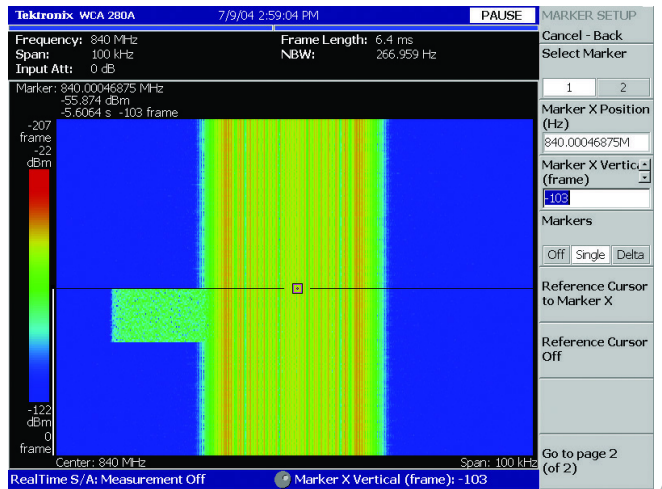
Tektronix WCA 280A 7/9/04 2:59:04 PM PAUSE

MARKER SETUP

Frequency: 840 MHz
Span: 100 kHz
Input Att: 0 dB

Frame Length: 6.4 ms
NBW: 266.959 Hz

Marker: 840.00046875 MHz
-55.874 dBm
-5.6064 s -103 frame

-207 frame
-22 dBm

-122 dBm
0 frame

Center: 840 MHz
Span: 100 kHz

Cancel - Back

Select Marker

1 2

Marker X Position (Hz)

840.00046875M

Marker X Vertic (frame)

-103

Markers

Off Single Delta

Reference Cursor to Marker X

Reference Cursor Off

Go to page 2 (of 2)

RealTime S/A: Measurement Off

Marker X Vertical (frame): -103